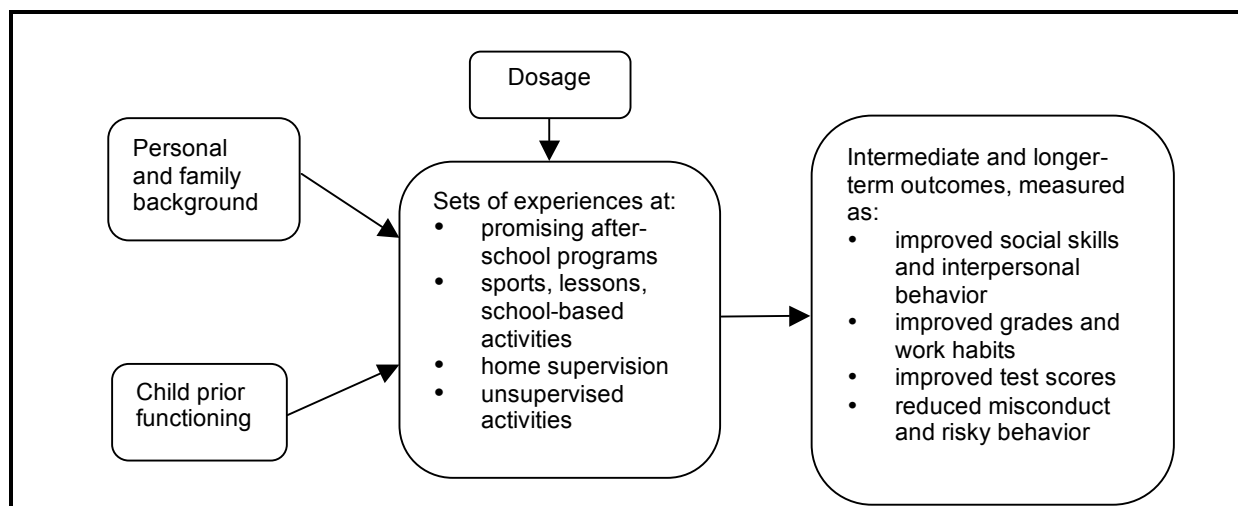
Dosage

Personal and family background

Child prior functioning

Sets of experiences at:
- promising after-school programs
- sports, lessons, school-based activities
- home supervision
- unsupervised activities

Intermediate and longer-term outcomes, measured as:
- improved social skills and interpersonal behavior
- improved grades and work habits
- improved test scores
- reduced misconduct and risky behavior